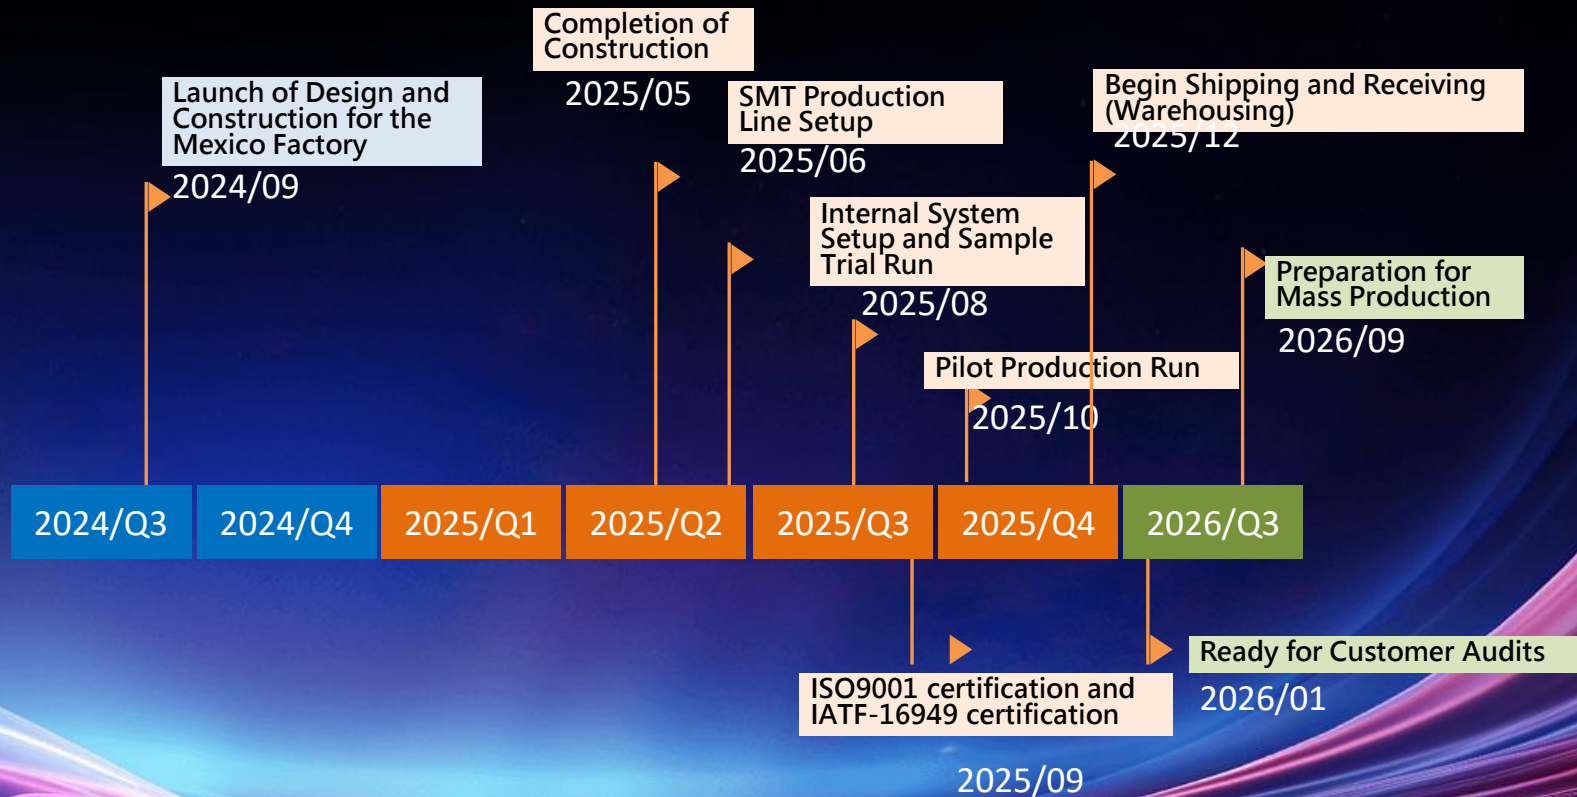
Completion of Construction
2025/05

Launch of Design and Construction for the Mexico Factory
2024/09

SMT Production Line Setup
2025/06

Begin Shipping and Receiving (Warehousing)
2025/12

Internal System Setup and Sample Trial Run
2025/08

Preparation for Mass Production
2026/09

Pilot Production Run
2025/10

| 2024/Q3 | 2024/Q4 | 2025/Q1 | 2025/Q2 | 2025/Q3 | 2025/Q4 | 2026/Q3 |
|---|---|---|---|---|---|---|

Ready for Customer Audits
2026/01

ISO9001 certification and IATF-16949 certification
2025/09